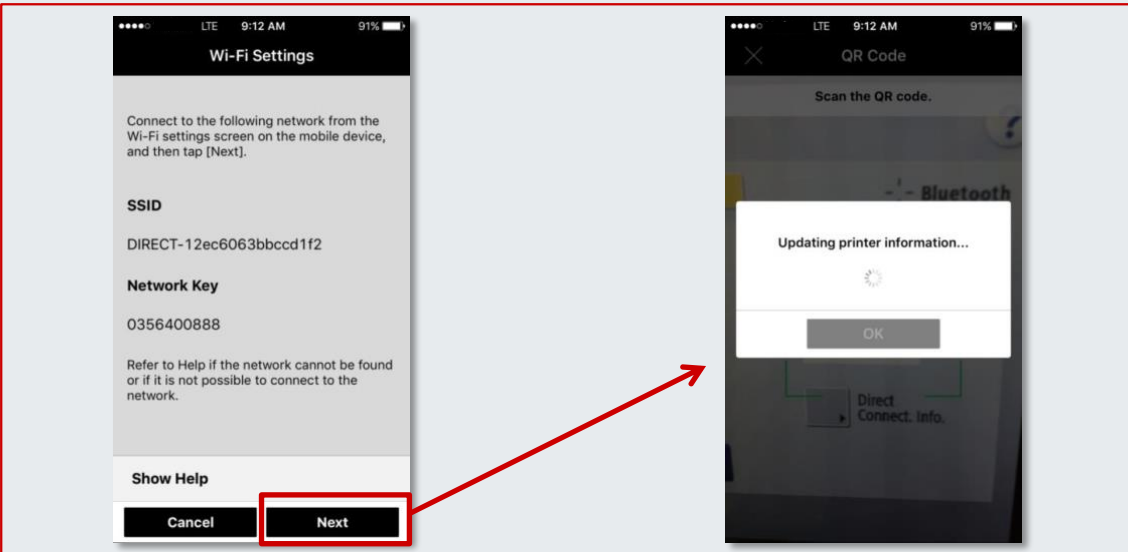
LTE 9:12 AM 91%

Wi-Fi Settings

Connect to the following network from the Wi-Fi settings screen on the mobile device, and then tap [Next].

SSID

DIRECT-12ec6063bbccd1f2

Network Key

0356400888

Refer to Help if the network cannot be found or if it is not possible to connect to the network.

Show Help

Cancel

Next

LTE 9:12 AM 91%

QR Code

Scan the QR code.

Bluetooth

Updating printer information...

OK

Direct Connect. Info.